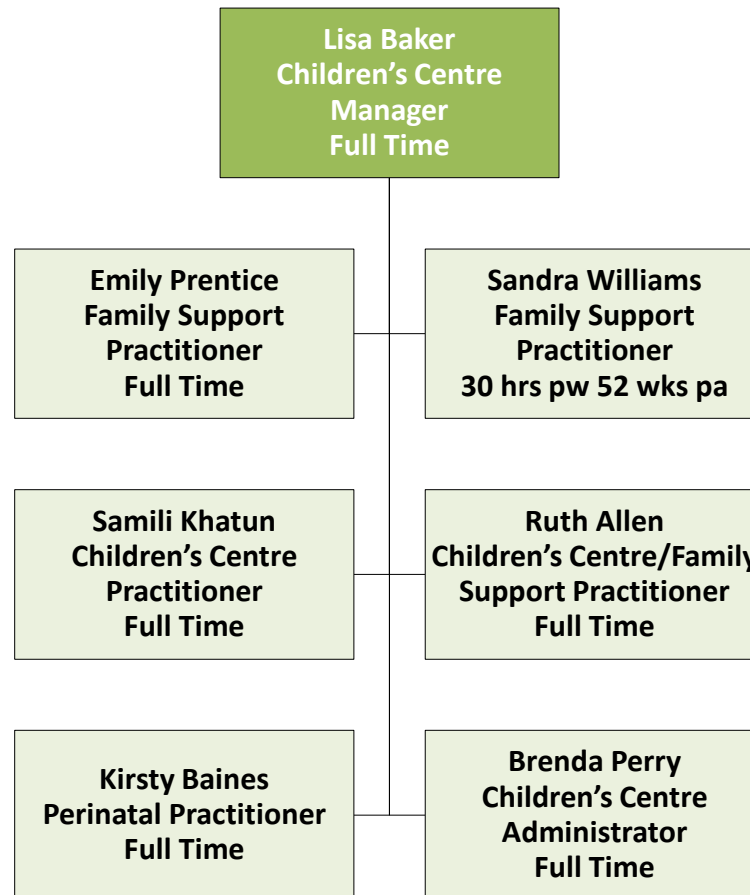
Lisa Baker
Children’s Centre
Manager
Full Time

Emily Prentice
Family Support
Practitioner
Full Time

Sandra Williams
Family Support
Practitioner
30 hrs pw 52 wks pa

Samili Khatun
Children’s Centre
Practitioner
Full Time

Ruth Allen
Children’s Centre/Family
Support Practitioner
Full Time

Kirsty Baines
Perinatal Practitioner
Full Time

Brenda Perry
Children’s Centre
Administrator
Full Time